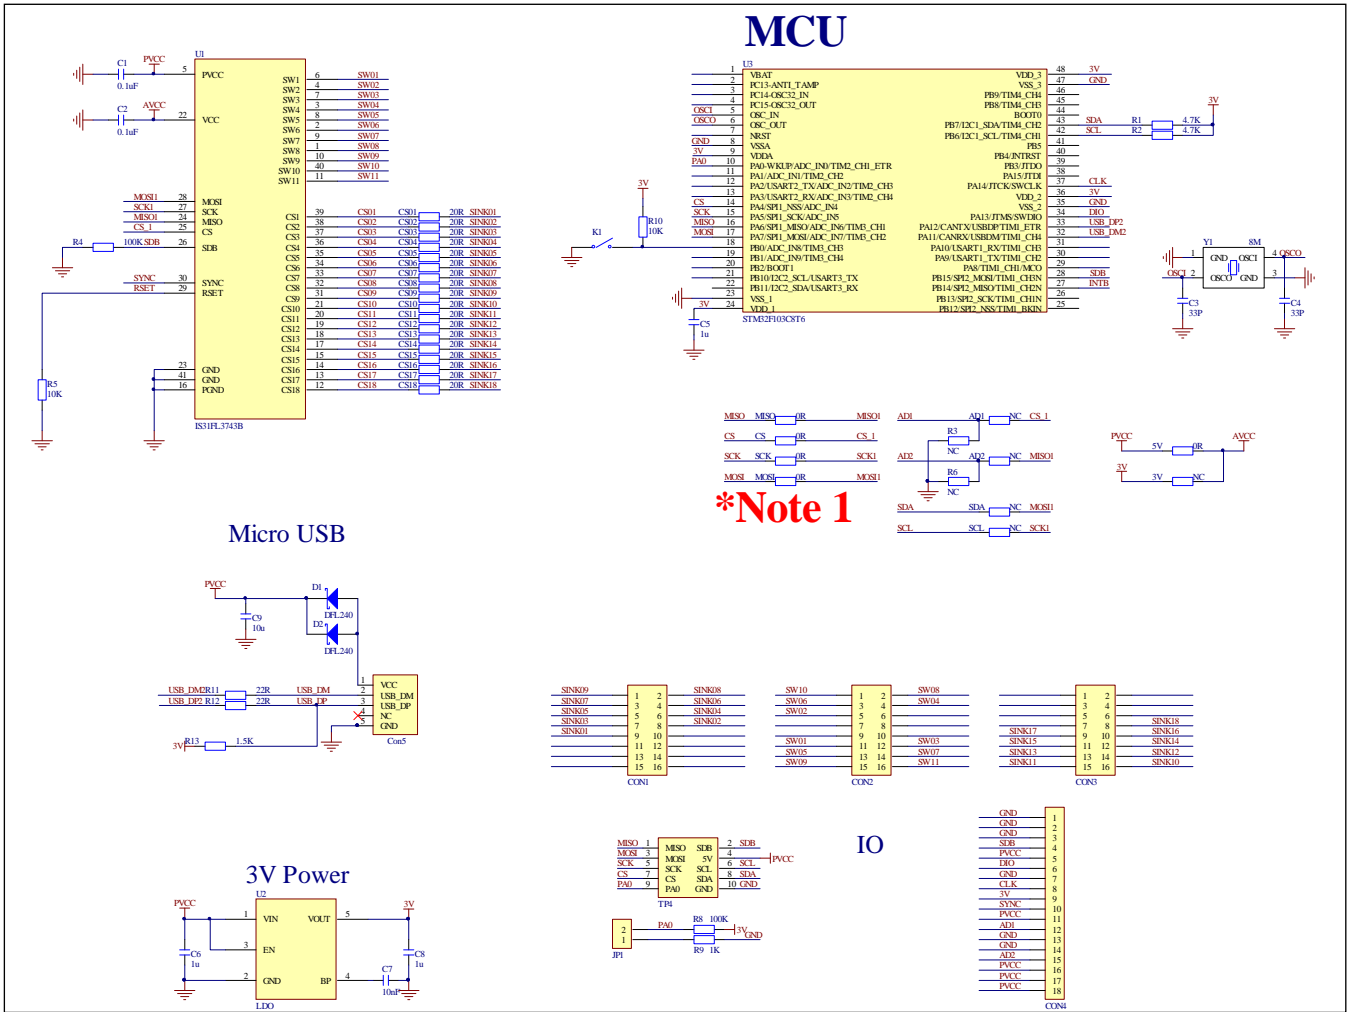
MCU

U1
C1 0.1uF PVCC 5 PVCC
C2 0.1uF AVCC 22 VCC
SW1 6 SW01
SW2 4 SW02
SW3 7 SW03
SW4 3 SW04
SW5 8 SW05
SW6 2 SW06
SW7 9 SW07
SW8 1 SW08
SW9 10 SW09
SW10 40 SW10
SW11 11 SW11
MOSI1 28 MOSI
SCK1 27 SCK
MISO1 24 MISO
CS_1 25 CS
R4 100K SDB 26 SDB
SYNC 30 SYNC
RSET 29 RSET
CS1 39 CS01 CS01 20R SINK01
CS2 38 CS02 CS02 20R SINK02
CS3 37 CS03 CS03 20R SINK03
CS4 36 CS04 CS04 20R SINK04
CS5 35 CS05 CS05 20R SINK05
CS6 34 CS06 CS06 20R SINK06
CS7 33 CS07 CS07 20R SINK07
CS8 32 CS08 CS08 20R SINK08
CS9 31 CS09 CS09 20R SINK09
CS10 21 CS10 CS10 20R SINK10
CS11 20 CS11 CS11 20R SINK11
CS12 19 CS12 CS12 20R SINK12
CS13 18 CS13 CS13 20R SINK13
CS14 17 CS14 CS14 20R SINK14
CS15 15 CS15 CS15 20R SINK15
CS16 14 CS16 CS16 20R SINK16
CS17 13 CS17 CS17 20R SINK17
CS18 12 CS18 CS18 20R SINK18
23 GND
41 GND
16 PGND
R5 10K
IS31FL3743B

U3
1 VBAT
2 PC13-ANTI_TAMP
3 PC14-OSC32_IN
4 PC15-OSC32_OUT
OSCI 5 OSC_IN
OSCO 6 OSC_OUT
7 NRST
GND 8 VSSA
3V 9 VDDA
PA0 10 PA0-WKUP/ADC_IN0/TIM2_CH1_ETR
11 PA1/ADC_IN1/TIM2_CH2
12 PA2/USART2_TX/ADC_IN2/TIM2_CH3
13 PA3/USART2_RX/ADC_IN3/TIM2_CH4
CS 14 PA4/SPI1_NSS/ADC_IN4
SCK 15 PA5/SPI1_SCK/ADC_IN5
MISO 16 PA6/SPI1_MISO/ADC_IN6/TIM3_CH1
MOSI 17 PA7/SPI1_MOSI/ADC_IN7/TIM3_CH2
18 PB0/ADC_IN8/TIM3_CH3
19 PB1/ADC_IN9/TIM3_CH4
20 PB2/BOOT1
21 PB10/I2C2_SCL/USART3_TX
22 PB11/I2C2_SDA/USART3_RX
23 VSS_1
3V 24 VDD_1
STM32F103C8T6
VDD_3 48 3V
VSS_3 47 GND
PB9/TIM4_CH4 46
PB8/TIM4_CH3 45
BOOT0 44
PB7/I2C1_SDA/TIM4_CH2 43 SDA R1 4.7K
PB6/I2C1_SCL/TIM4_CH1 42 SCL R2 4.7K 3V
PB5 41
PB4/JNTRST 40
PB3/JTDO 39
PA15/JTDI 38
PA14/JTCK/SWCLK 37 CLK
VDD_2 36 3V
VSS_2 35 GND
PA13/JTMS/SWDIO 34 DIO
PA12/CANTX/USBDP/TIM1_ETR 33 USB_DP2
PA11/CANRX/USBDM/TIM1_CH4 32 USB_DM2
PA10/USART1_RX/TIM1_CH3 31
PA9/USART1_TX/TIM1_CH2 30
PA8/TIM1_CH1/MCO 29
PB15/SPI2_MOSI/TIM1_CH3N 28 SDB
PB14/SPI2_MISO/TIM1_CH2N 27 INTB
PB13/SPI2_SCK/TIM1_CH1N 26
PB12/SPI2_NSS/TIM1_BKIN 25
3V R10 10K K1
C5 1u
Y1 8M 1 GND OSC1 4 OSCO OSCI 2 OSCO GND 3 C3 33P C4 33P

MISO MISO 0R MISO1
CS CS 0R CS_1
SCK SCK 0R SCK1
MOSI MOSI 0R MOSI1
*Note 1
AD1 AD1 NC CS_1
R3 NC
AD2 AD2 NC MISO1
R6 NC
SDA SDA NC MOSI1
SCL SCL NC SCK1
PVCC 5V 0R AVCC
3V 3V NC

Micro USB
PVCC C9 10u
D1 DFL240
D2 DFL240
USB_DM2 R11 22R USB_DM 2 USB_DM
USB_DP2 R12 22R USB_DP 3 USB_DP
1 VCC 4 NC 5 GND
3V R13 1.5K
Con5

SINK09 1 2 SINK08
SINK07 3 4 SINK06
SINK05 5 6 SINK04
SINK03 7 8 SINK02
SINK01 9 10
11 12
13 14
15 16
CON1

SW10 1 2 SW08
SW06 3 4 SW04
SW02 5 6
7 8
9 10
SW01 11 12 SW03
SW05 13 14 SW07
SW09 15 16 SW11
CON2

1 2
3 4
5 6 SINK18
7 8 SINK16
SINK17 9 10 SINK14
SINK15 11 12 SINK12
SINK13 13 14 SINK10
SINK11 15 16
CON3

IO
MISO 1 MISO SDB 2 SDB
MOSI 3 MOSI 5V 4 PVCC
SCK 5 SCK SCL 6 SCL
CS 7 CS SDA 8 SDA
PA0 9 PA0 GND 10 GND
TP4
JP1 2 1 PA0 R8 100K R9 1K 3V GND

GND 1
GND 2
GND 3
SDB 4
PVCC 5
DIO 6
GND 7
CLK 8
3V 9
SYNC 10
PVCC 11
AD1 12
GND 13
GND 14
AD2 15
PVCC 16
PVCC 17
PVCC 18
CON4

3V Power
U2
PVCC 1 VIN VOUT 5 3V
3 EN
C6 1u C8 1u
2 GND BP 4 C7 10nF
LDO